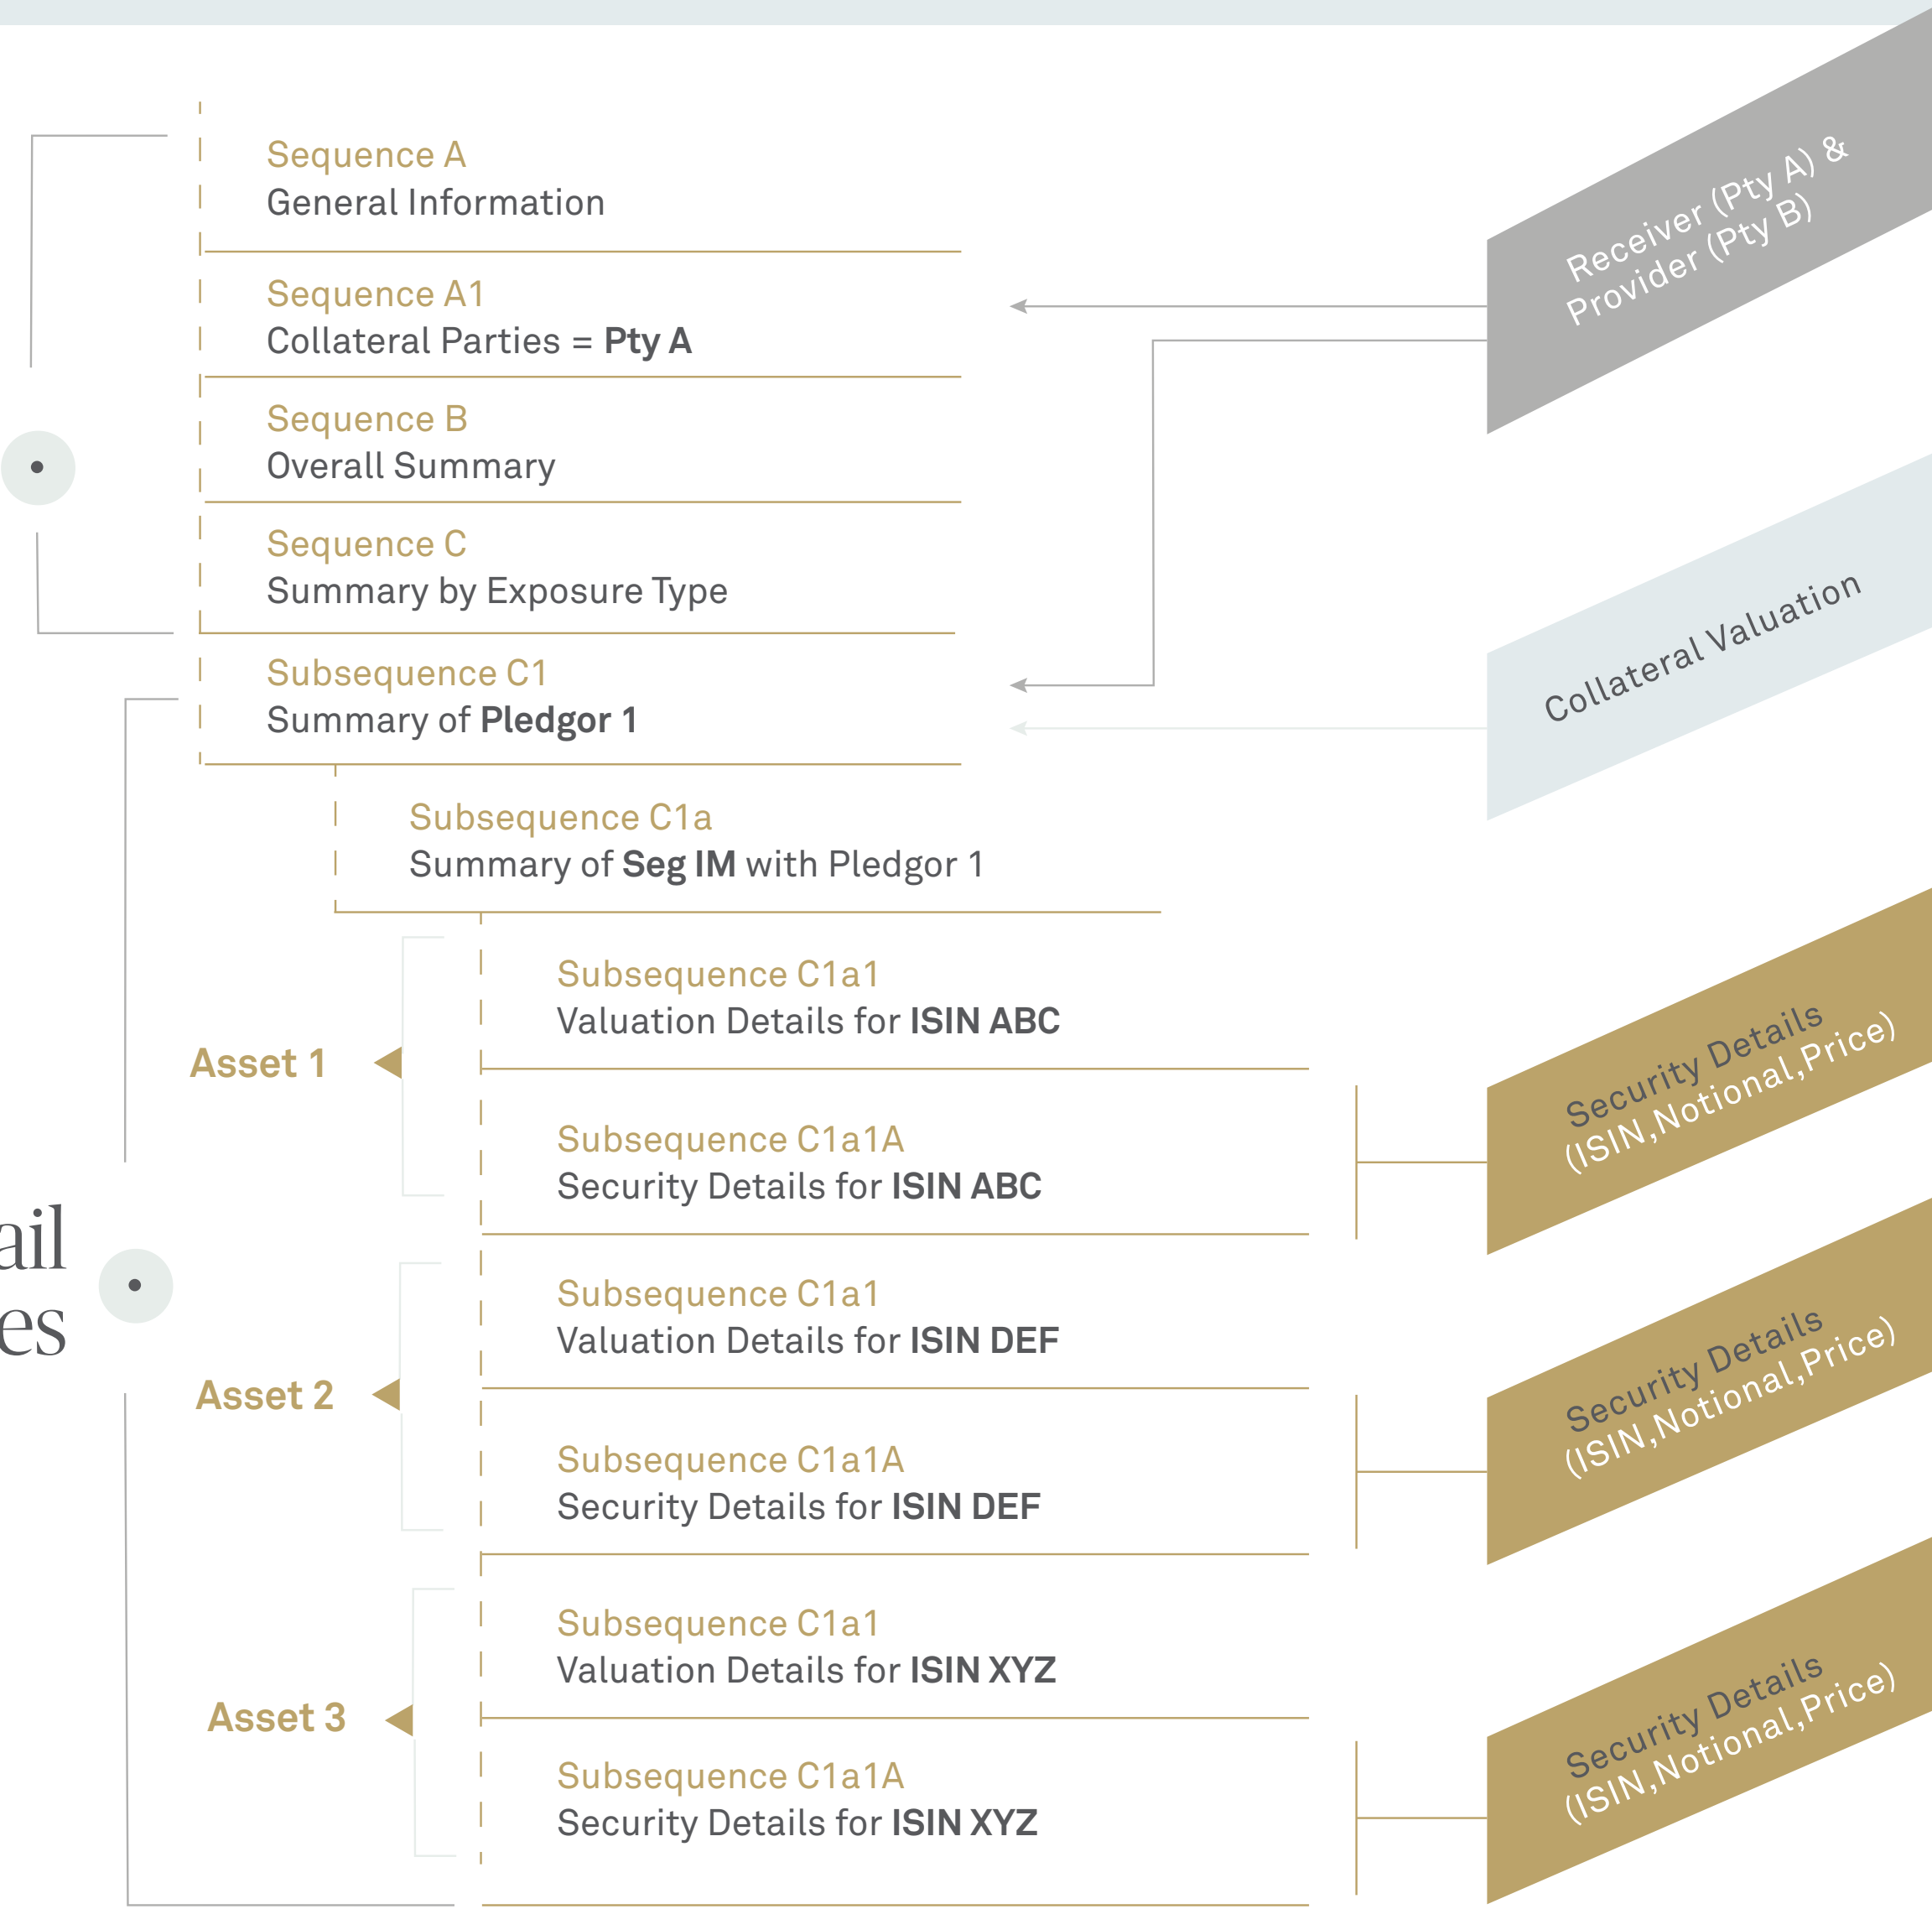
Sequence A
General Information

Sequence A1
Collateral Parties = **Pty A**

Sequence B
Overall Summary

Sequence C
Summary by Exposure Type

Subsequence C1
Summary of **Pledgor 1**

Subsequence C1a
Summary of **Seg IM** with Pledgor 1

Asset 1

Subsequence C1a1
Valuation Details for **ISIN ABC**

Subsequence C1a1A
Security Details for **ISIN ABC**

ail
es

Asset 2

Subsequence C1a1
Valuation Details for **ISIN DEF**

Subsequence C1a1A
Security Details for **ISIN DEF**

Asset 3

Subsequence C1a1
Valuation Details for **ISIN XYZ**

Subsequence C1a1A
Security Details for **ISIN XYZ**

Receiver (Pty A) &
Provider (Pty B)

Collateral Valuation

Security Details
(ISIN,Notional,Price)

Security Details
(ISIN,Notional,Price)

Security Details
(ISIN,Notional,Price)